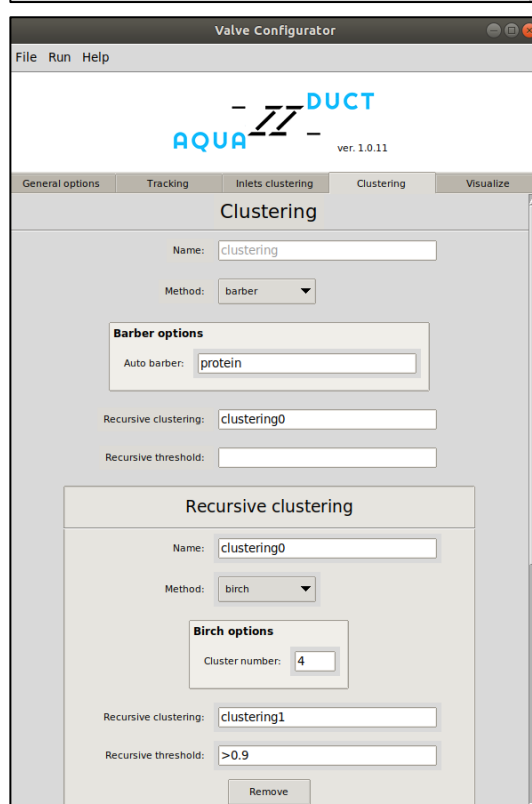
Valve Configurator

File Run Help

AQUA DUCT

ver. 1.0.11

General options | Tracking | Inlets clustering | Clustering | Visualize

Clustering

Name: clustering

Method: barber

Barber options

Auto barber: protein

Recursive clustering: clustering0

Recursive threshold:

Recursive clustering

Name: clustering0

Method: birch

Birch options

Cluster number: 4

Recursive clustering: clustering1

Recursive threshold: >0.9

Remove